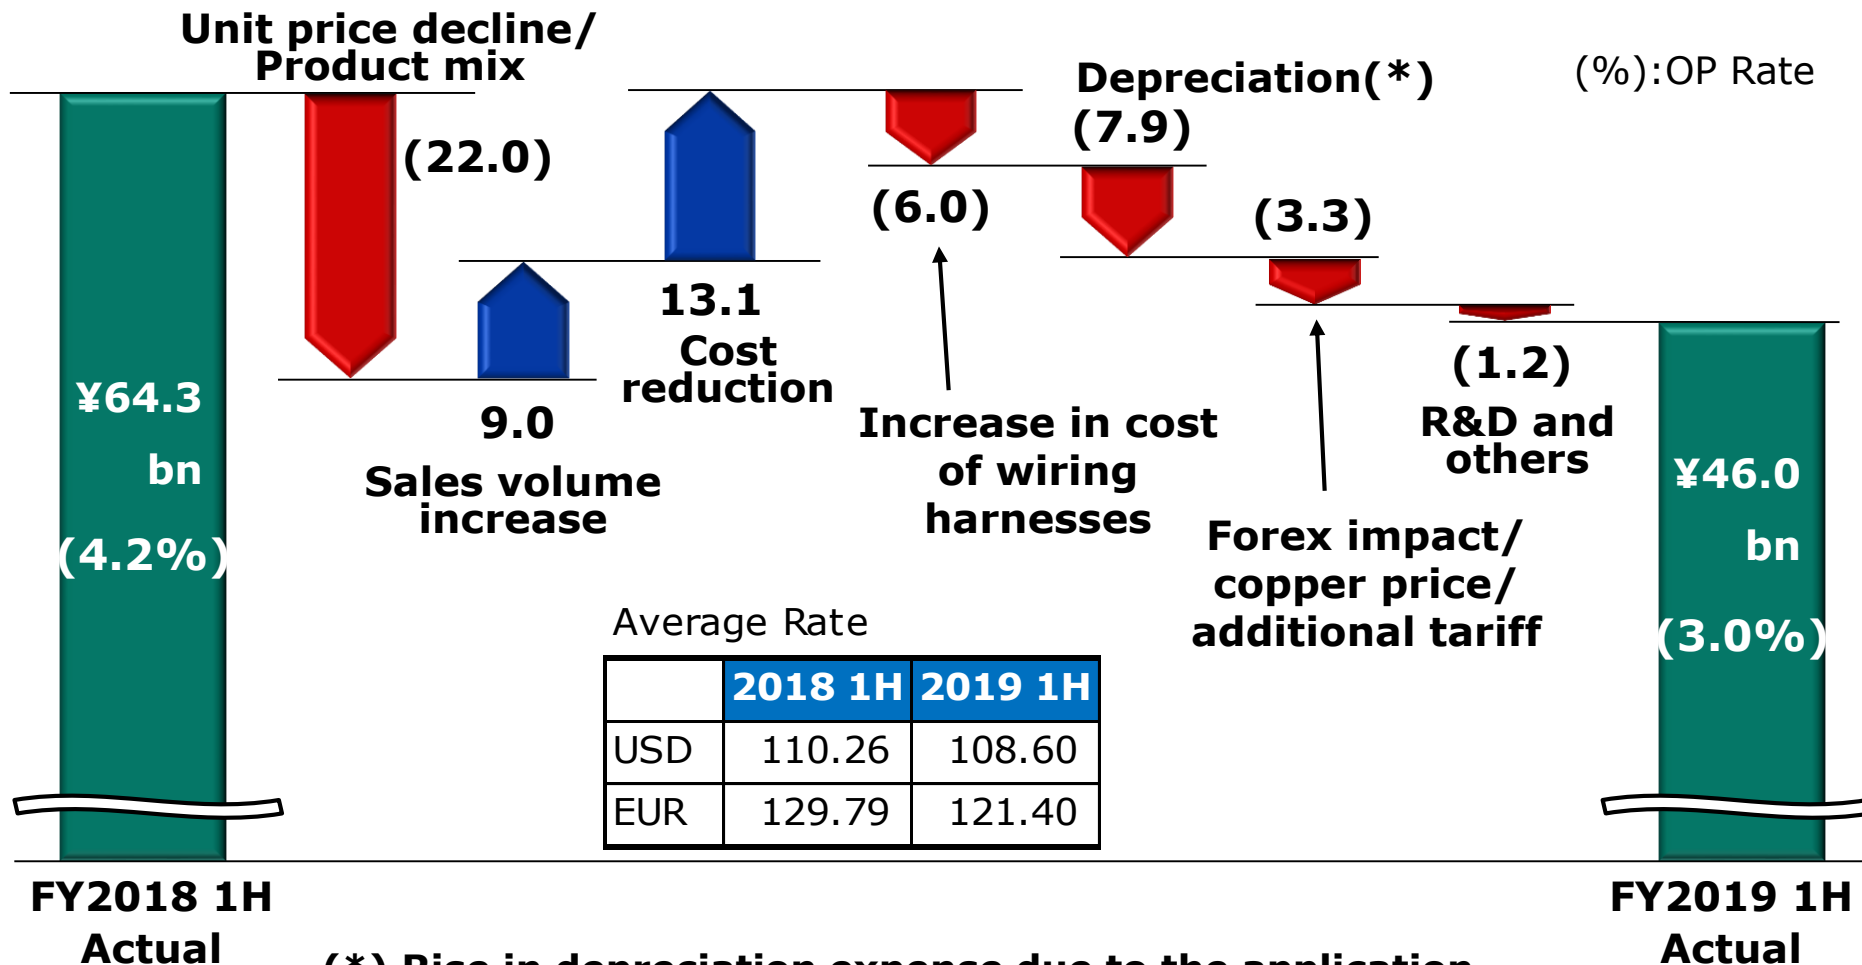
Unit price decline/ Product mix

(22.0)

9.0

Sales volume increase

13.1

Cost reduction

(6.0)

Increase in cost of wiring harnesses

Depreciation(*)

(7.9)

(3.3)

Forex impact/ copper price/ additional tariff

(1.2)

R&D and others

(%):OP Rate

¥64.3 bn (4.2%)

¥46.0 bn (3.0%)

Average Rate

|  | 2018 1H | 2019 1H |
|---|---|---|
| USD | 110.26 | 108.60 |
| EUR | 129.79 | 121.40 |

FY2018 1H Actual

FY2019 1H Actual

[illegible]